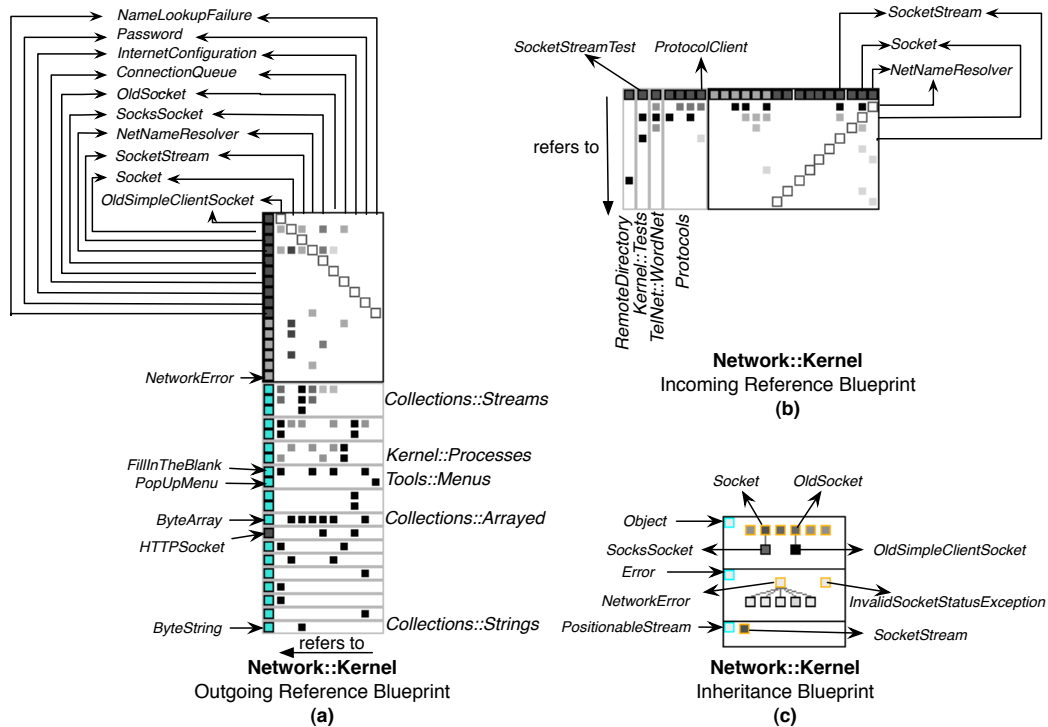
NameLookupFailure
Password
InternetConfiguration
ConnectionQueue
OldSocket
SocksSocket
NetNameResolver
SocketStream
Socket
OldSimpleClientSocket

NetworkError
Collections::Streams
Kernel::Processes
FillInTheBlank
Tools::Menus
PopUpMenu
ByteArray
Collections::Arrayed
HTTPSocket
ByteString
Collections::Strings
refers to
**Network::Kernel**
Outgoing Reference Blueprint
**(a)**

SocketStreamTest
ProtocolClient
SocketStream
Socket
NetNameResolver
refers to
RemoteDirectory
Kernel::Tests
TelNet::WordNet
Protocols
**Network::Kernel**
Incoming Reference Blueprint
**(b)**

Socket
OldSocket
Object
SocksSocket
OldSimpleClientSocket
Error
NetworkError
InvalidSocketStatusException
PositionableStream
SocketStream
**Network::Kernel**
Inheritance Blueprint
**(c)**